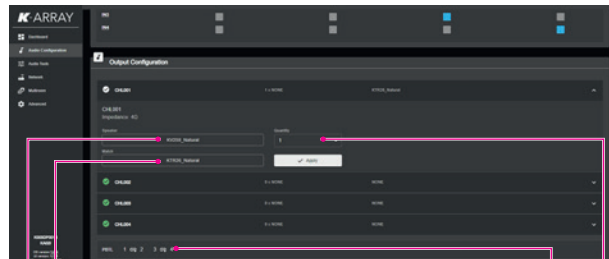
K·ARRAY

Dashboard
Audio Configuration
Audio Tools
Network
Multiroom
Advanced

IN3
IN4

Output Configuration

CHL001
1 x NONE
KY102A_Rebonk

CHL001
Impedance: 4Ω

Speaker
KY102A_Rebonk

Quantity
1

Rebonk
KY102B_Rebonk

✓ Apply

CHL002
0 x NONE
NONE

CHL003
0 x NONE
NONE

CHL004
0 x NONE
NONE

INFO: 1 sig 2 3 sig 4

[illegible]